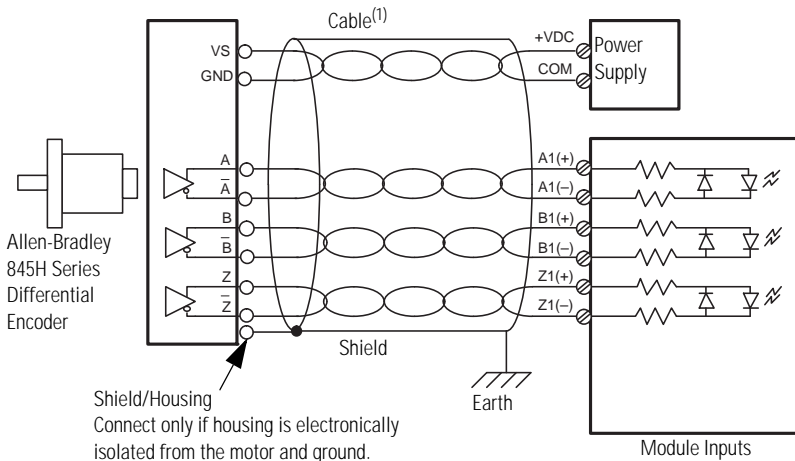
Cable$^{(1)}$

VS
GND

+VDC
COM

Power Supply

A
$\overline{A}$
B
$\overline{B}$
Z
$\overline{Z}$

A1(+)
A1(–)
B1(+)
B1(–)
Z1(+)
Z1(–)

Allen-Bradley 845H Series Differential Encoder

Shield

Shield/Housing
Connect only if housing is electronically isolated from the motor and ground.

Earth

Module Inputs